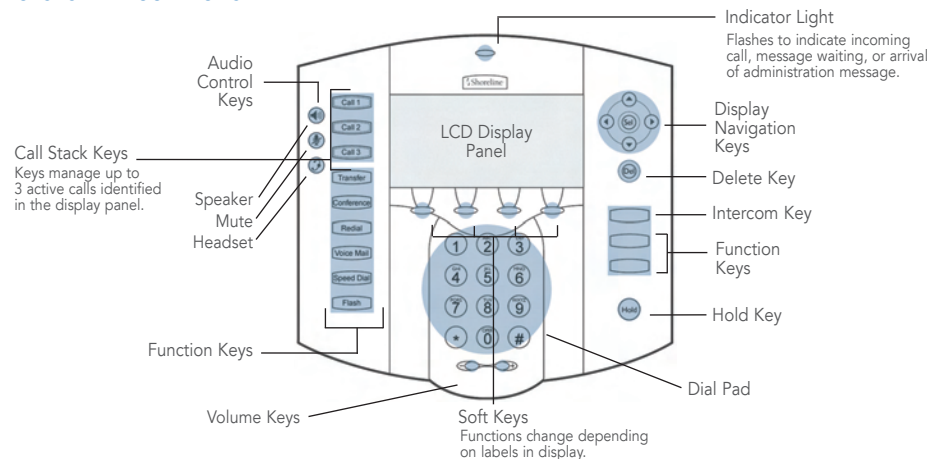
Indicator Light
Flashes to indicate incoming call, message waiting, or arrival of administration message.

Audio Control Keys

ShoreTel

Call 1
Call 2
Call 3
Transfer
Conference
Redial
Voice Mail
Speed Dial
Flash

LCD Display Panel

Display Navigation Keys

Sel

Del

Delete Key

Call Stack Keys
Keys manage up to 3 active calls identified in the display panel.

Speaker
Mute
Headset

Intercom Key

Function Keys

1 2 3 4 5 6 7 8 9 * 0 #

Hold

Hold Key

Function Keys

Dial Pad

Volume Keys

Soft Keys
Functions change depending on labels in display.